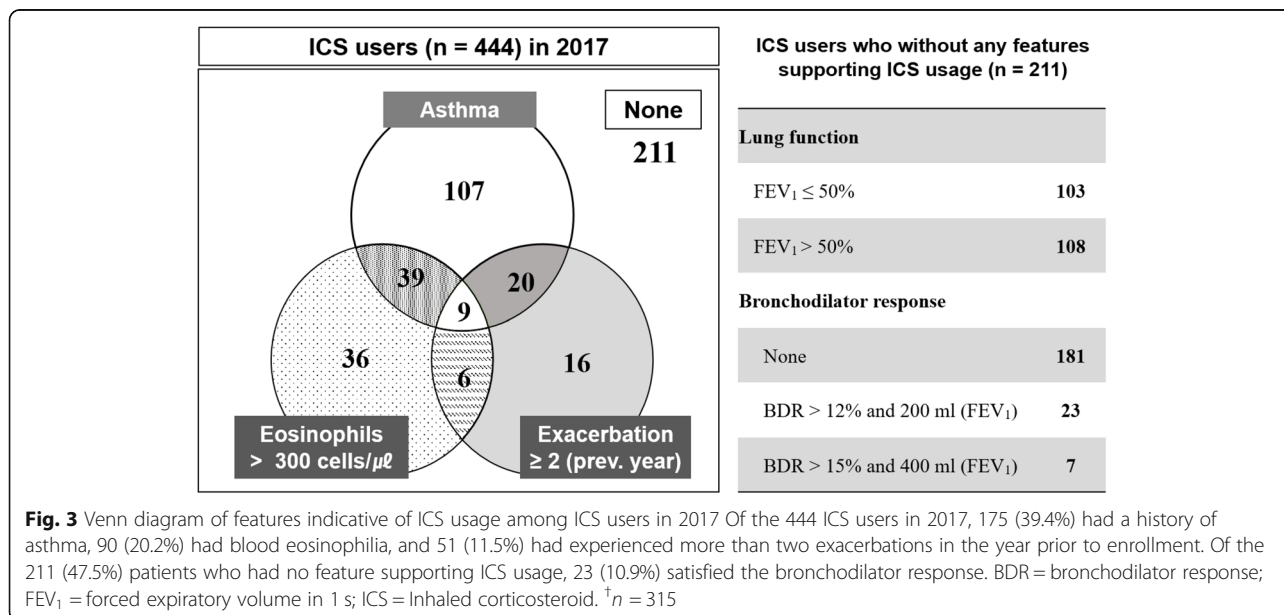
ICS users (n = 444) in 2017

Asthma

None

211

107

39

20

9

36

6

16

Eosinophils > 300 cells/$\mu\ell$

Exacerbation ≥ 2 (prev. year)

ICS users who without any features supporting ICS usage (n = 211)

| Lung function | |
|---|---|
| $FEV_1 \leq 50\%$ | 103 |
| $FEV_1 > 50\%$ | 108 |
| **Bronchodilator response** | |
| None | 181 |
| BDR > 12% and 200 ml ($FEV_1$) | 23 |
| BDR > 15% and 400 ml ($FEV_1$) | 7 |

**Fig. 3** Venn diagram of features indicative of ICS usage among ICS users in 2017 Of the 444 ICS users in 2017, 175 (39.4%) had a history of asthma, 90 (20.2%) had blood eosinophilia, and 51 (11.5%) had experienced more than two exacerbations in the year prior to enrollment. Of the 211 (47.5%) patients who had no feature supporting ICS usage, 23 (10.9%) satisfied the bronchodilator response. BDR = bronchodilator response; $FEV_1$ = forced expiratory volume in 1 s; ICS = Inhaled corticosteroid. $^{\dagger}n = 315$